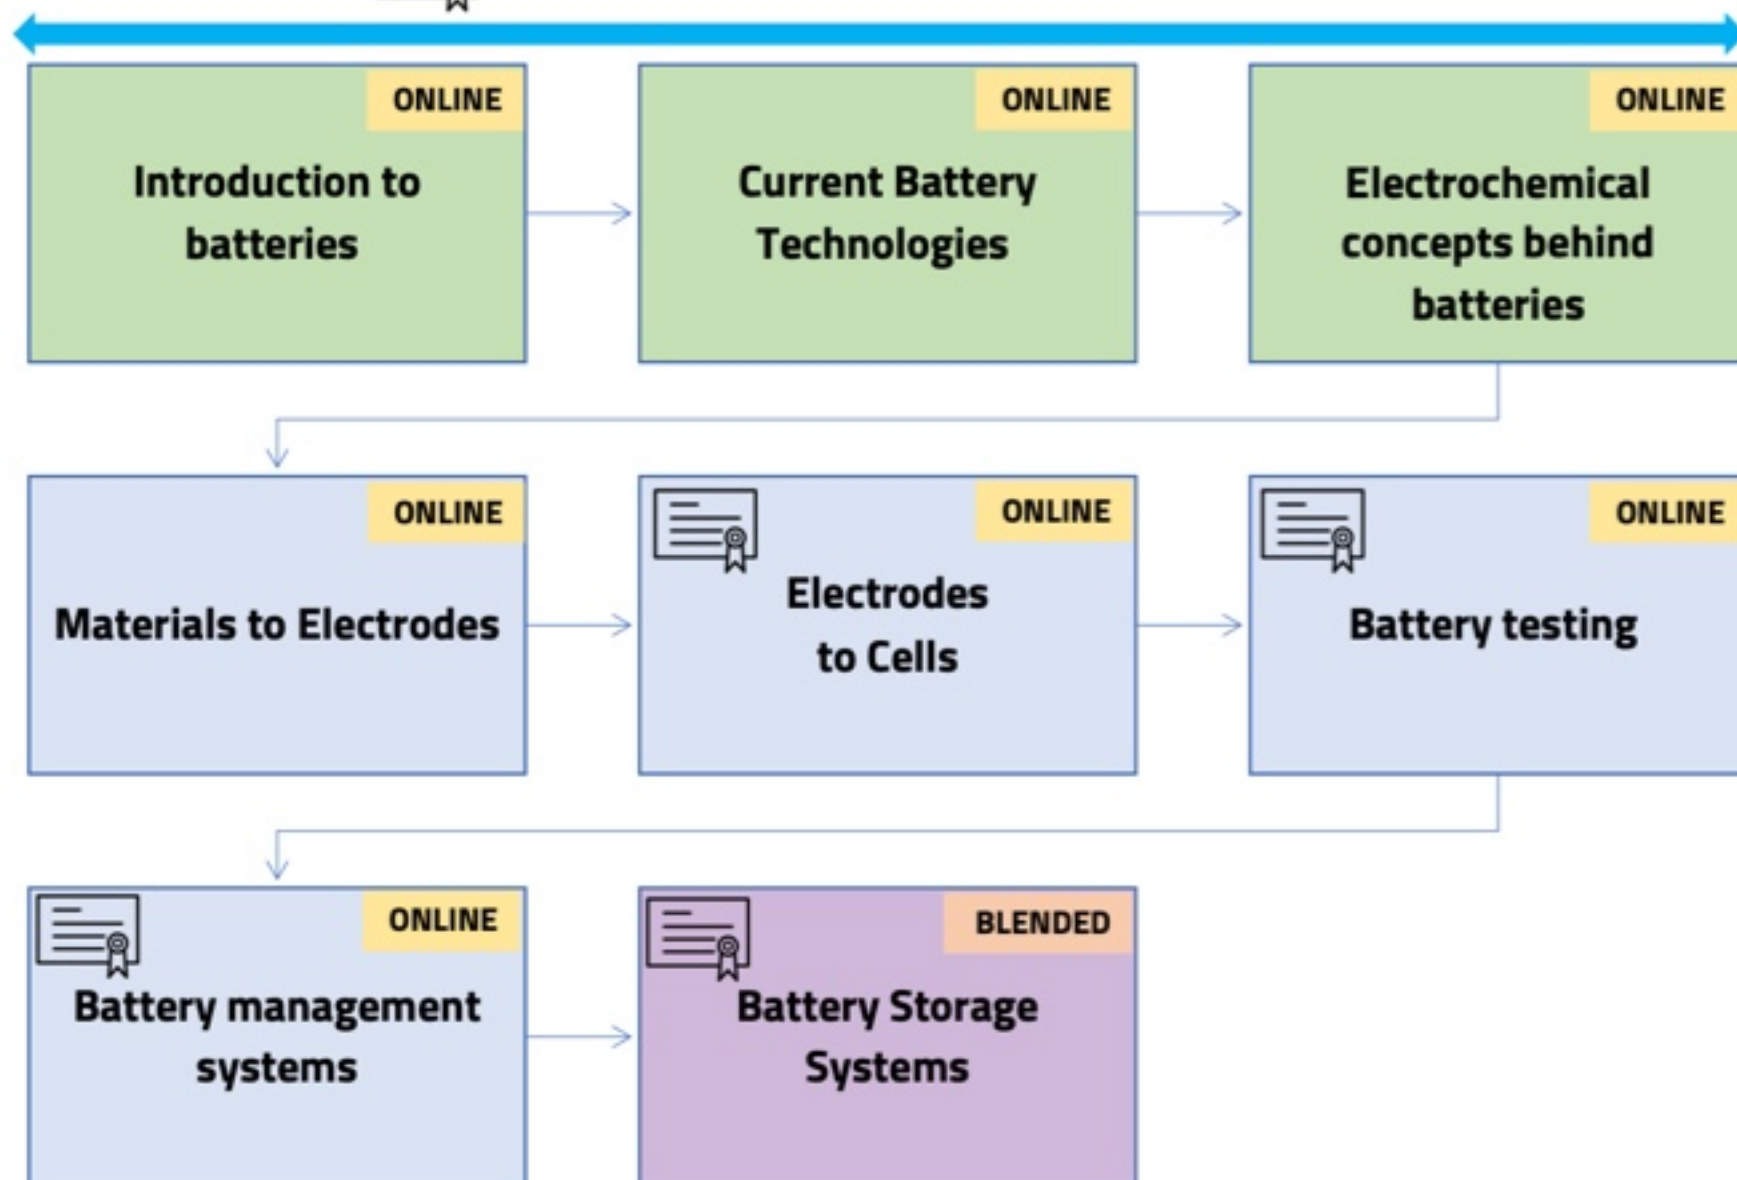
ONLINE
Introduction to batteries

ONLINE
Current Battery Technologies

ONLINE
Electrochemical concepts behind batteries

ONLINE
Materials to Electrodes

ONLINE
Electrodes to Cells

ONLINE
Battery testing

ONLINE
Battery management systems

BLENDED
Battery Storage Systems